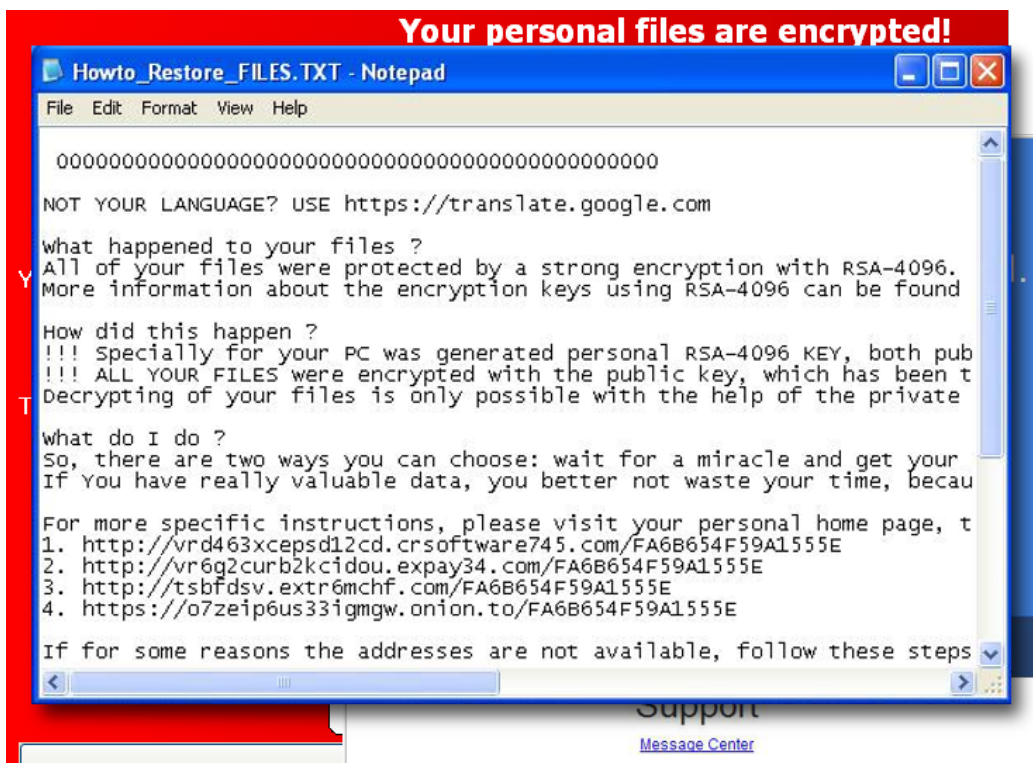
Your personal files are encrypted!

Howto_Restore_FILES.TXT - Notepad

File Edit Format View Help

000000000000000000000000000000000000000000000

NOT YOUR LANGUAGE? USE https://translate.google.com

What happened to your files ?
All of your files were protected by a strong encryption with RSA-4096.
More information about the encryption keys using RSA-4096 can be found

How did this happen ?
!!! Specially for your PC was generated personal RSA-4096 KEY, both pub
!!! ALL YOUR FILES were encrypted with the public key, which has been t
Decrypting of your files is only possible with the help of the private

What do I do ?
So, there are two ways you can choose: wait for a miracle and get your
If You have really valuable data, you better not waste your time, becau

For more specific instructions, please visit your personal home page, t
1. http://vrd463xcepsd12cd.crsoftware745.com/FA6B654F59A1555E
2. http://vr6g2curb2kcidou.expay34.com/FA6B654F59A1555E
3. http://tsbfdsv.extr6mchf.com/FA6B654F59A1555E
4. https://o7zeip6us33igmgw.onion.to/FA6B654F59A1555E

If for some reasons the addresses are not available, follow these steps

Support

Message Center